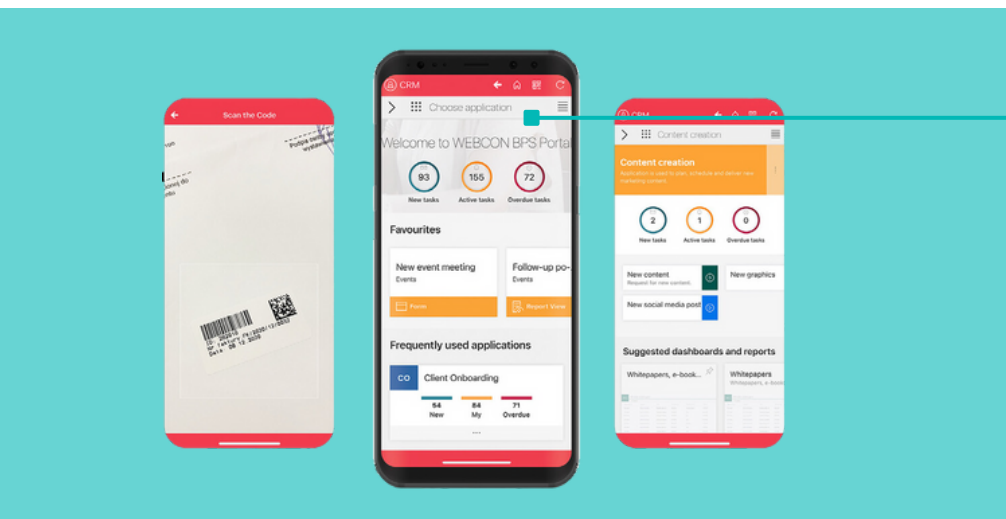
Scan the Code

Data 08 12 2020

CRM

Choose application

Welcome to WEBCON BPS Portal

93
New tasks

155
Active tasks

72
Overdue tasks

Favourites

New event meeting
Events

Form

Follow-up po-
Events

Report View

Frequently used applications

CO
Client Onboarding

54
New

84
My

71
Overdue

CRM

Content creation

Content creation
Application is used to plan, schedule and deliver new marketing content.

2
New tasks

1
Active tasks

0
Overdue tasks

New content
Request for new content.

New graphics

New social media post

Suggested dashboards and reports

Whitepapers, e-book...

Whitepapers
Whitepapers, e-book